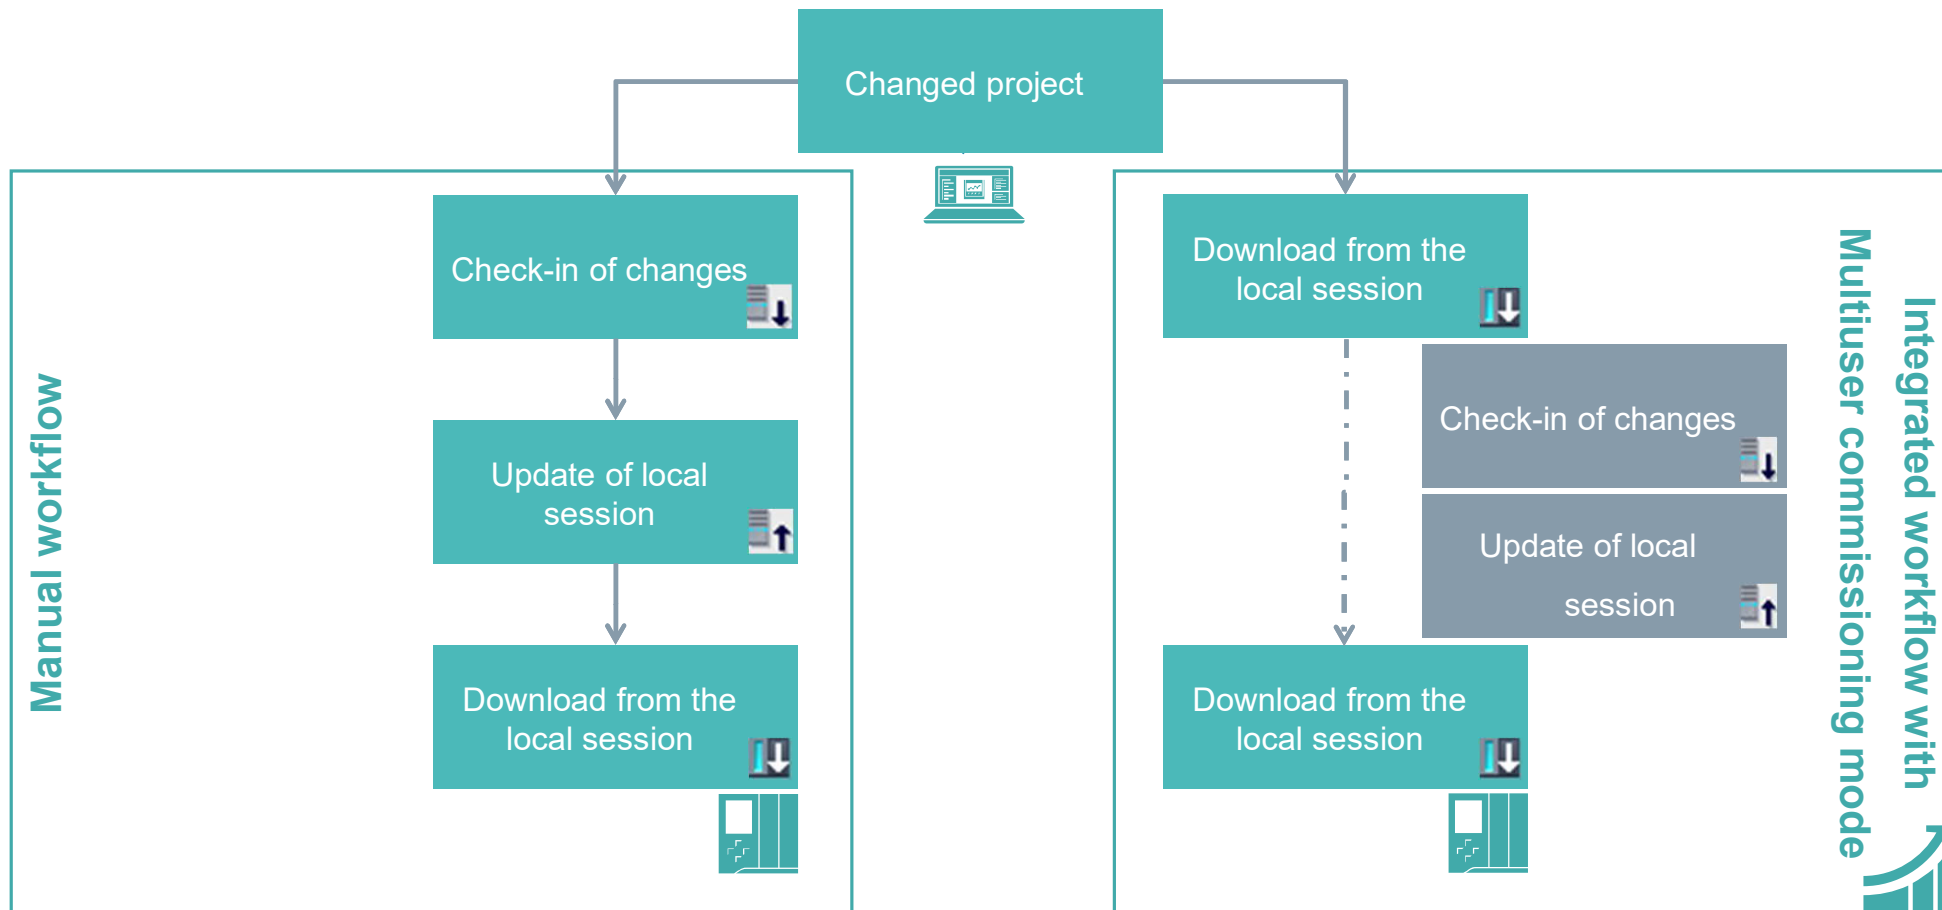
Changed project

Manual workflow

Check-in of changes

Update of local session

Download from the local session

Download from the local session

Check-in of changes

Update of local session

Download from the local session

Integrated workflow with Multiuser commissioning mode